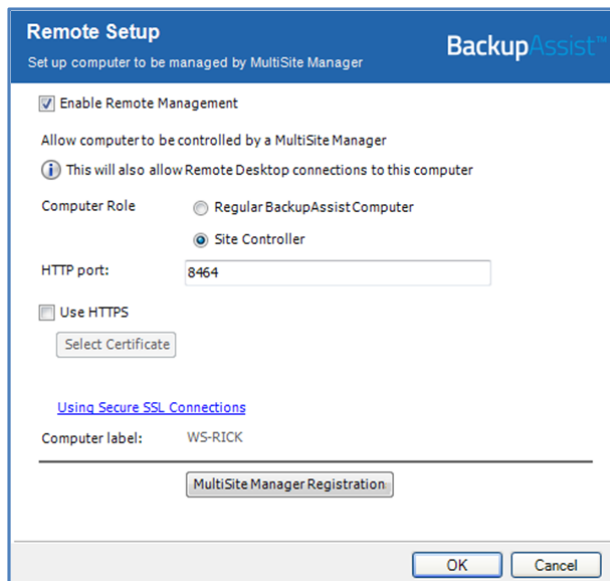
Remote Setup
Set up computer to be managed by MultiSite Manager
BackupAssist™

Enable Remote Management

Allow computer to be controlled by a MultiSite Manager

This will also allow Remote Desktop connections to this computer

Computer Role
Regular BackupAssist Computer
Site Controller

HTTP port:
8464

Use HTTPS

Select Certificate

Using Secure SSL Connections

Computer label:
WS-RICK

MultiSite Manager Registration

OK
Cancel